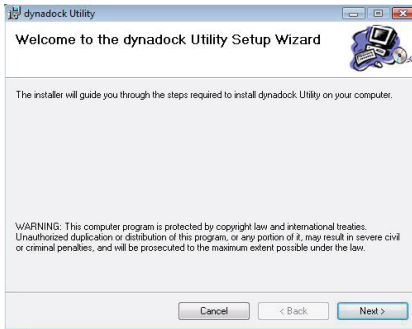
dynadock Utility

Welcome to the dynadock Utility Setup Wizard

The installer will guide you through the steps required to install dynadock Utility on your computer.

WARNING: This computer program is protected by copyright law and international treaties. Unauthorized duplication or distribution of this program, or any portion of it, may result in severe civil or criminal penalties, and will be prosecuted to the maximum extent possible under the law.

Cancel
< Back
Next >